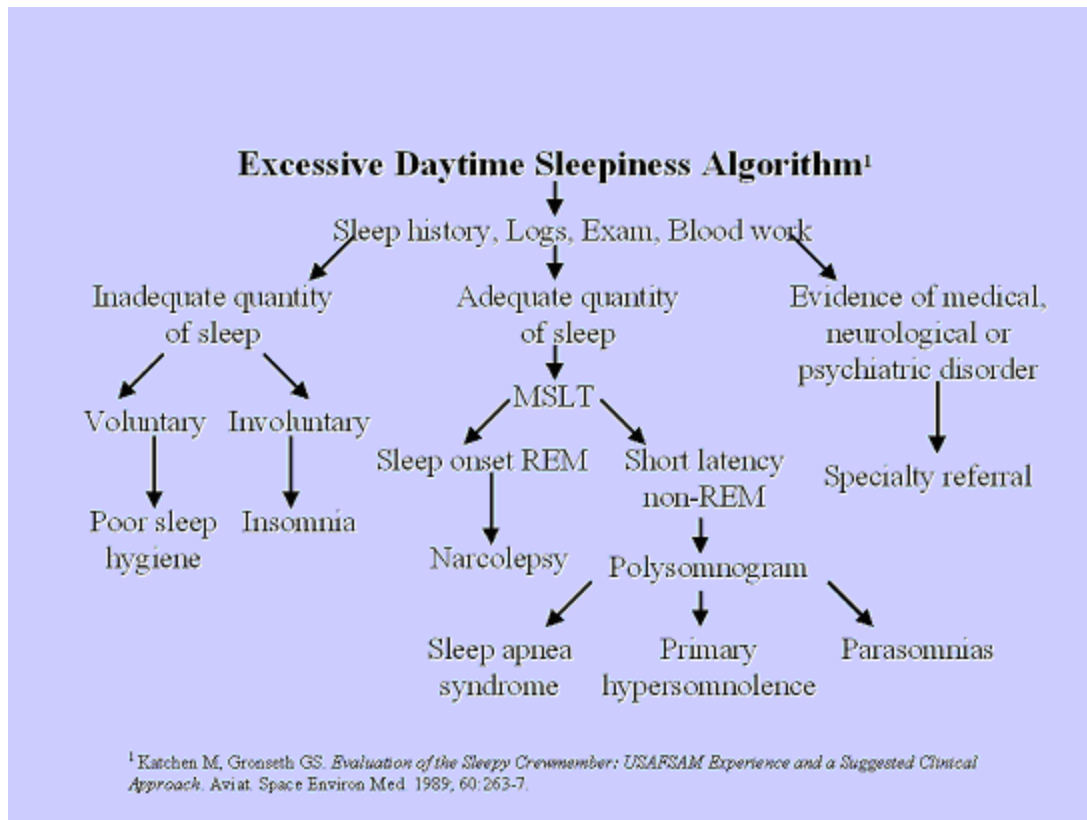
**Excessive Daytime Sleepiness Algorithm**$^1$

Sleep history, Logs, Exam, Blood work

Inadequate quantity of sleep

Voluntary

Poor sleep hygiene

Involuntary

Insomnia

Adequate quantity of sleep

MSLT

Sleep onset REM

Narcolepsy

Short latency non-REM

Polysomnogram

Sleep apnea syndrome

Primary hypersomnolence

Parasomnias

Evidence of medical, neurological or psychiatric disorder

Specialty referral

$^1$ Katchen M, Gronseth GS. *Evaluation of the Sleepy Crewmember: USAFSAM Experience and a Suggested Clinical Approach*. Aviat. Space Environ Med. 1989; 60:263-7.